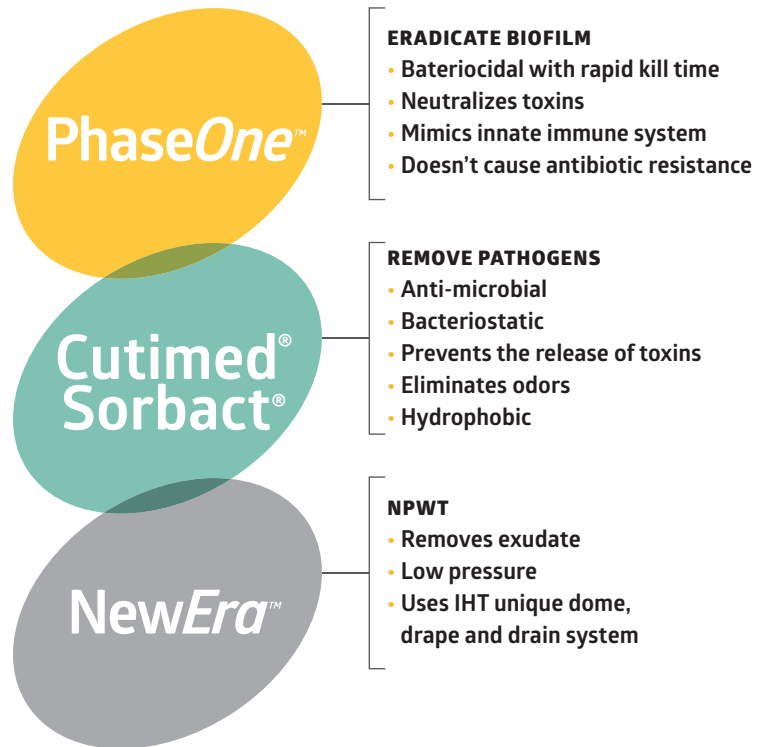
PhaseOne™

ERADICATE BIOFILM
• Bateriocidal with rapid kill time
• Neutralizes toxins
• Mimics innate immune system
• Doesn't cause antibiotic resistance

Cutimed® Sorbact®

REMOVE PATHOGENS
• Anti-microbial
• Bacteriostatic
• Prevents the release of toxins
• Eliminates odors
• Hydrophobic

NewEra™

NPWT
• Removes exudate
• Low pressure
• Uses IHT unique dome, drape and drain system